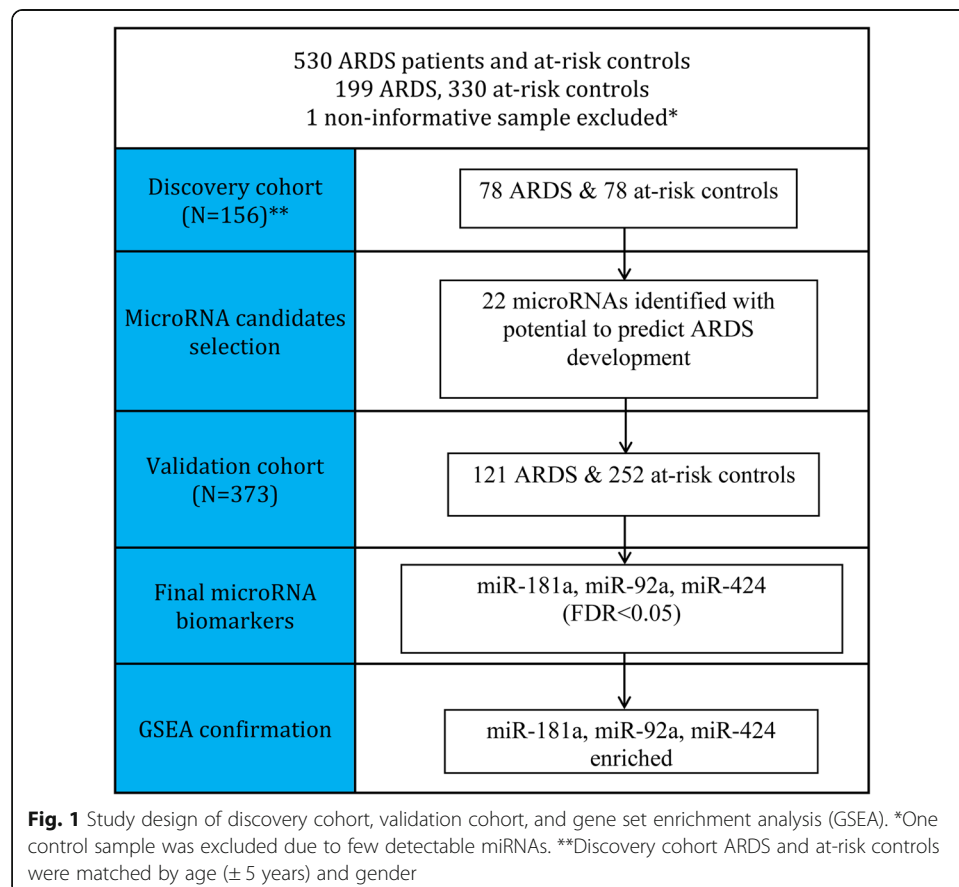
530 ARDS patients and at-risk controls
199 ARDS, 330 at-risk controls
1 non-informative sample excluded*

Discovery cohort (N=156)**

78 ARDS & 78 at-risk controls

MicroRNA candidates selection

22 microRNAs identified with potential to predict ARDS development

Validation cohort (N=373)

121 ARDS & 252 at-risk controls

Final microRNA biomarkers

miR-181a, miR-92a, miR-424 (FDR<0.05)

GSEA confirmation

miR-181a, miR-92a, miR-424 enriched

**Fig. 1** Study design of discovery cohort, validation cohort, and gene set enrichment analysis (GSEA). *One control sample was excluded due to few detectable miRNAs. **Discovery cohort ARDS and at-risk controls were matched by age (± 5 years) and gender